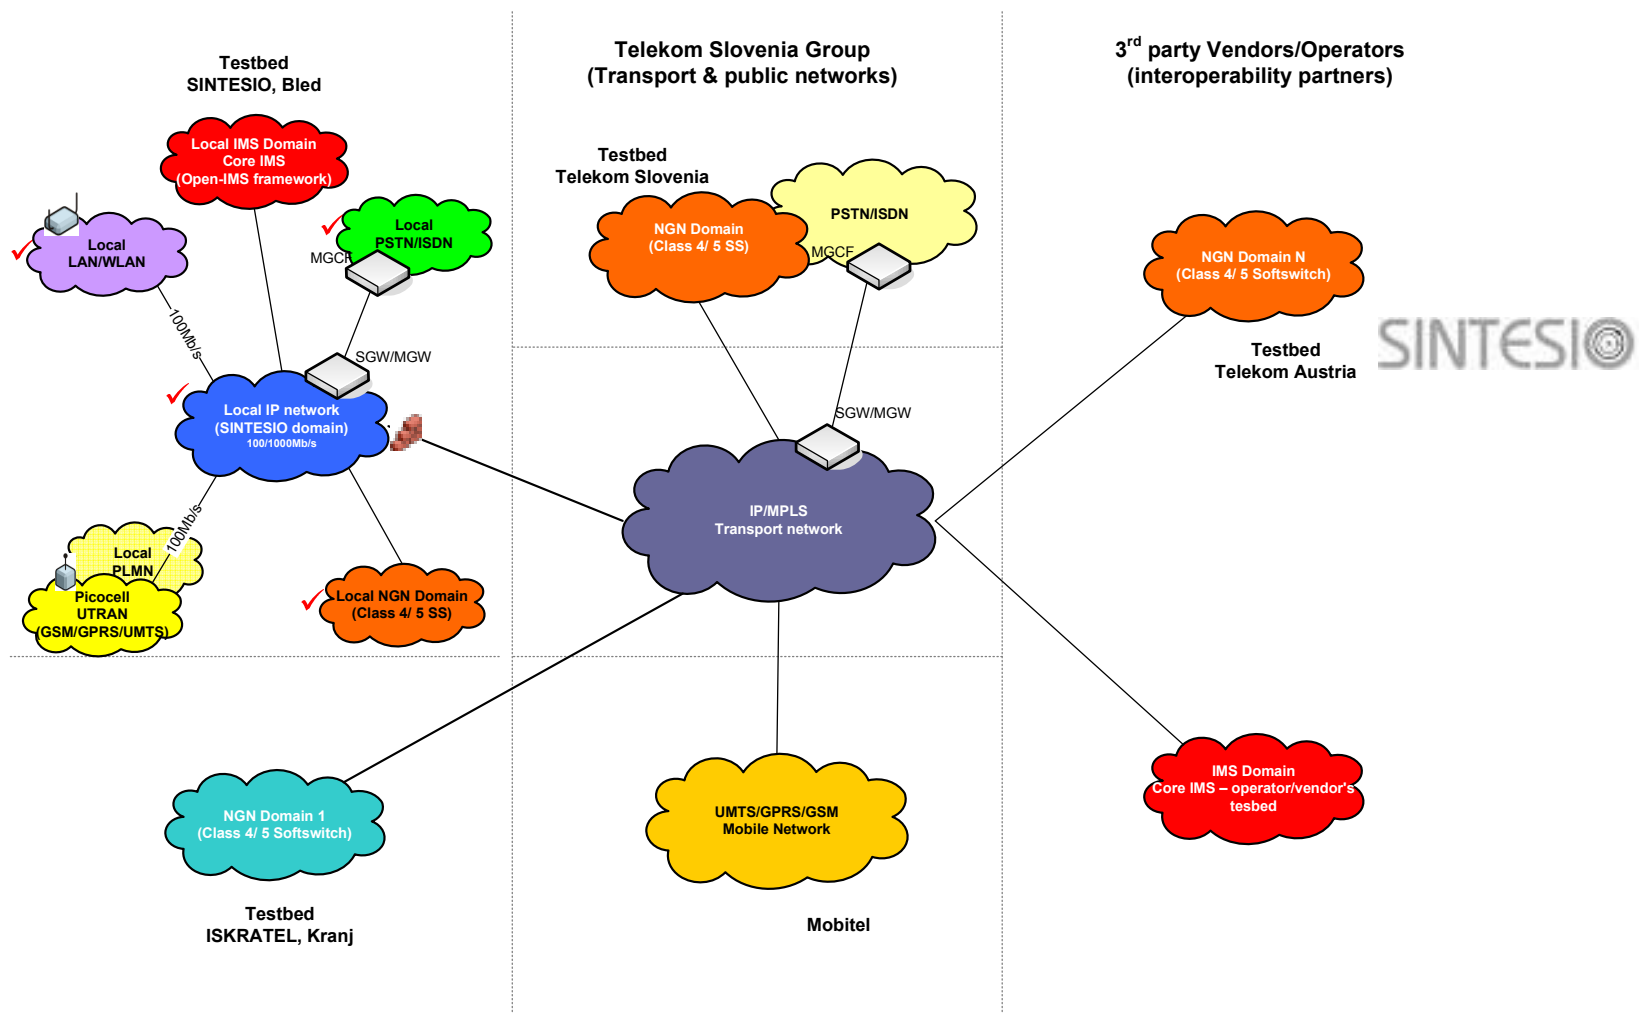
Testbed
SINTESIO, Bled

Telekom Slovenia Group
(Transport & public networks)

3$^{rd}$ party Vendors/Operators
(interoperability partners)

Local IMS Domain
Core IMS
(Open-IMS framework)

Local
LAN/WLAN

Local
PSTN/ISDN

MGCF

100Mb/s

SGW/MGW

Local IP network
(SINTESIO domain)
100/1000Mb/s

100Mb/s

Local
PLMN

Picocell
UTRAN
(GSM/GPRS/UMTS)

Local NGN Domain
(Class 4/ 5 SS)

Testbed
Telekom Slovenia

NGN Domain
(Class 4/ 5 SS)

PSTN/ISDN

MGCF

SGW/MGW

IP/MPLS
Transport network

NGN Domain N
(Class 4/ 5 Softswitch)

SINTESIO

Testbed
Telekom Austria

NGN Domain 1
(Class 4/ 5 Softswitch)

Testbed
ISKRATEL, Kranj

UMTS/GPRS/GSM
Mobile Network

Mobitel

IMS Domain
Core IMS – operator/vendor's
tesbed